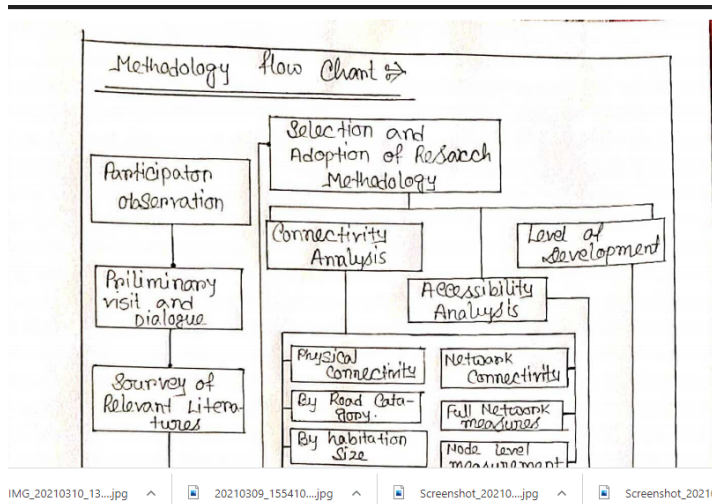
Methadology flow Chant ⇒

Selection and Adoption of Resarch Methadology

Participaton observation

Priliminary visit and Dialogue

Sourvey of Relevant Literatures

Connectivity Analysis

Level of development

Accessibility Analysis

Physical Connectivity

By Road Catagory.

By habitation Size

Network Connectivity

Full Network measures

Node level measurement

IMG_20210310_13....jpg ^

20210309_155410....jpg ^

Screenshot_20210....jpg ^

Screenshot_2021